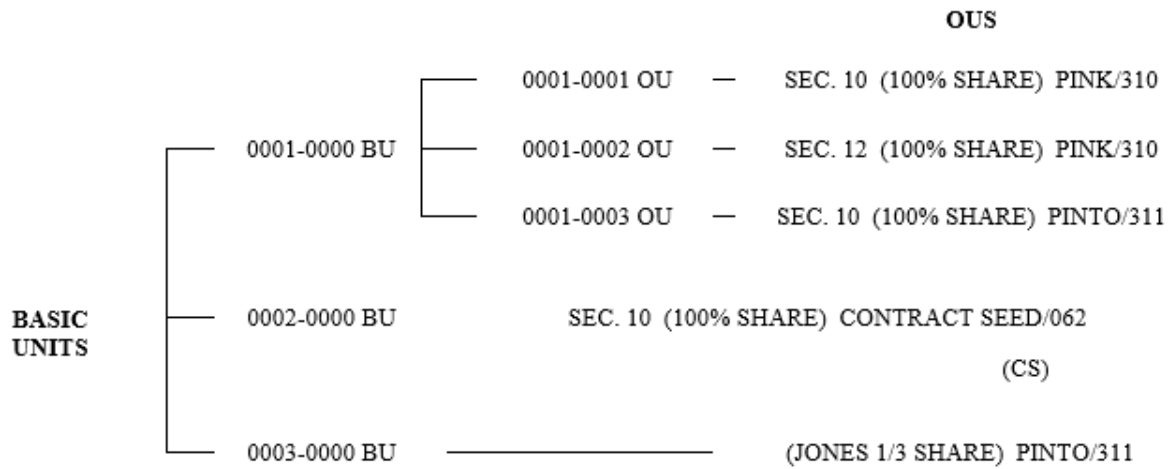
OUS

BASIC UNITS

0001-0000 BU

0001-0001 OU — SEC. 10 (100% SHARE) PINK/310

0001-0002 OU — SEC. 12 (100% SHARE) PINK/310

0001-0003 OU — SEC. 10 (100% SHARE) PINTO/311

0002-0000 BU SEC. 10 (100% SHARE) CONTRACT SEED/062

(CS)

0003-0000 BU (JONES 1/3 SHARE) PINTO/311